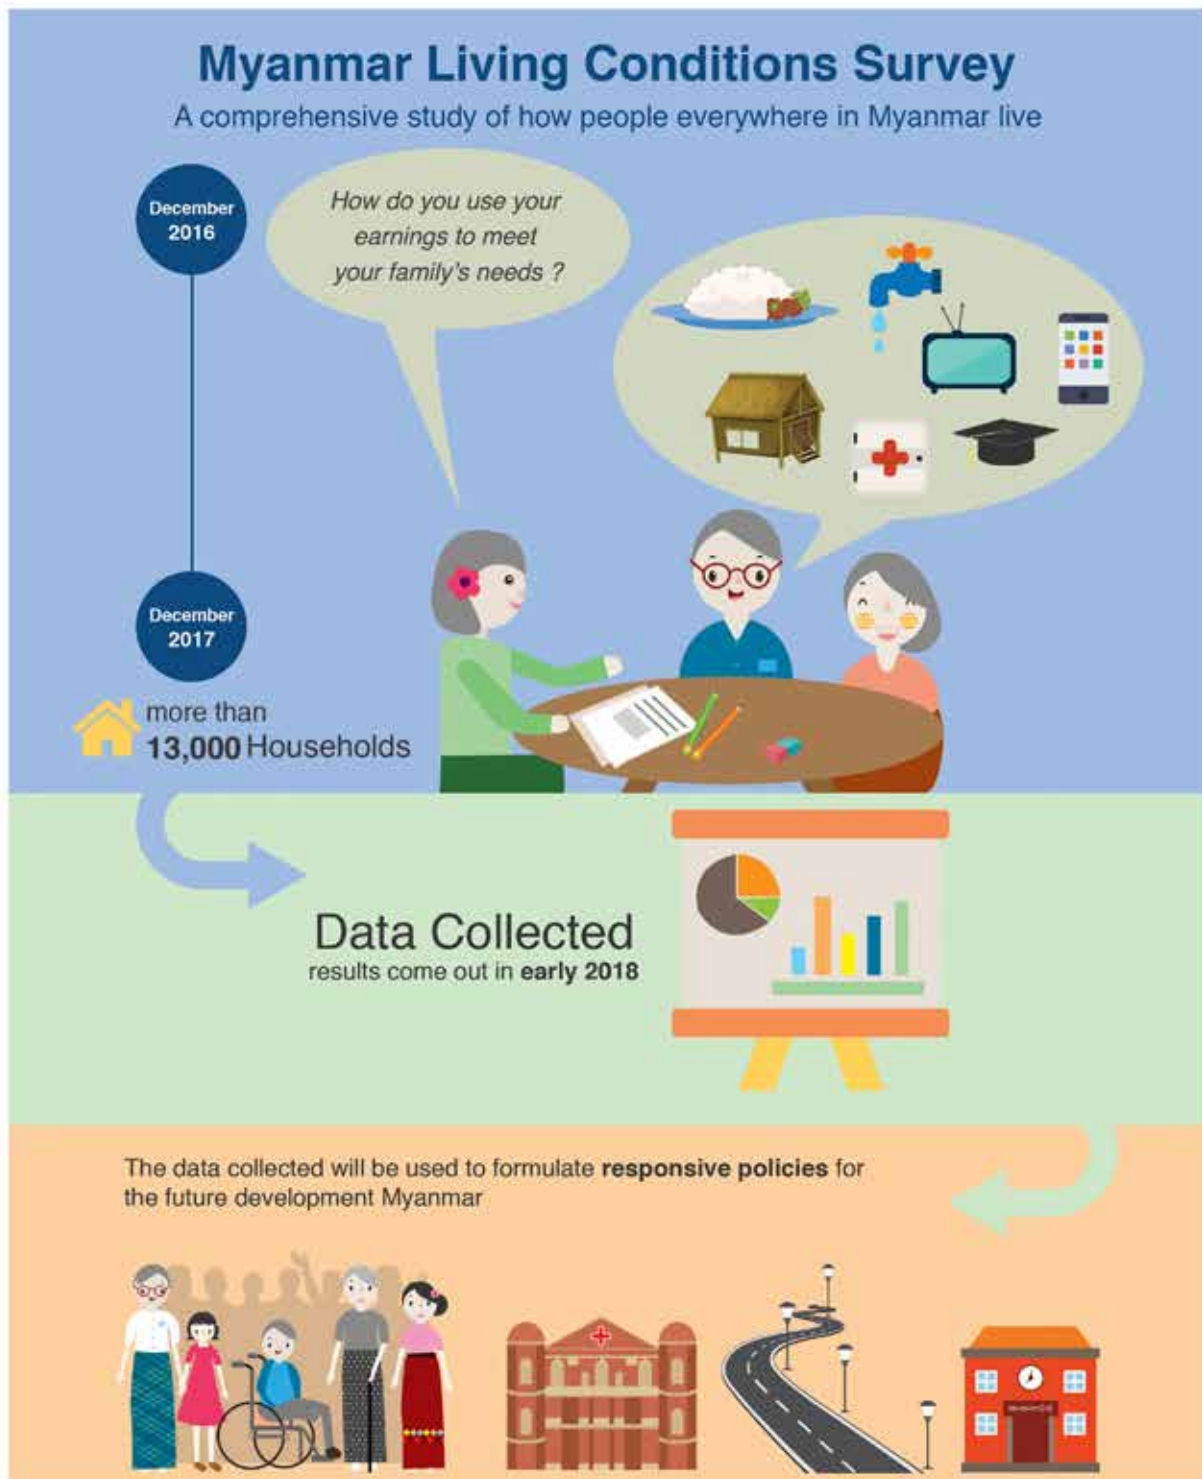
Myanmar Living Conditions Survey

A comprehensive study of how people everywhere in Myanmar live

December 2016

How do you use your earnings to meet your family's needs ?

December 2017

more than 13,000 Households

Data Collected
results come out in early 2018

The data collected will be used to formulate responsive policies for the future development Myanmar